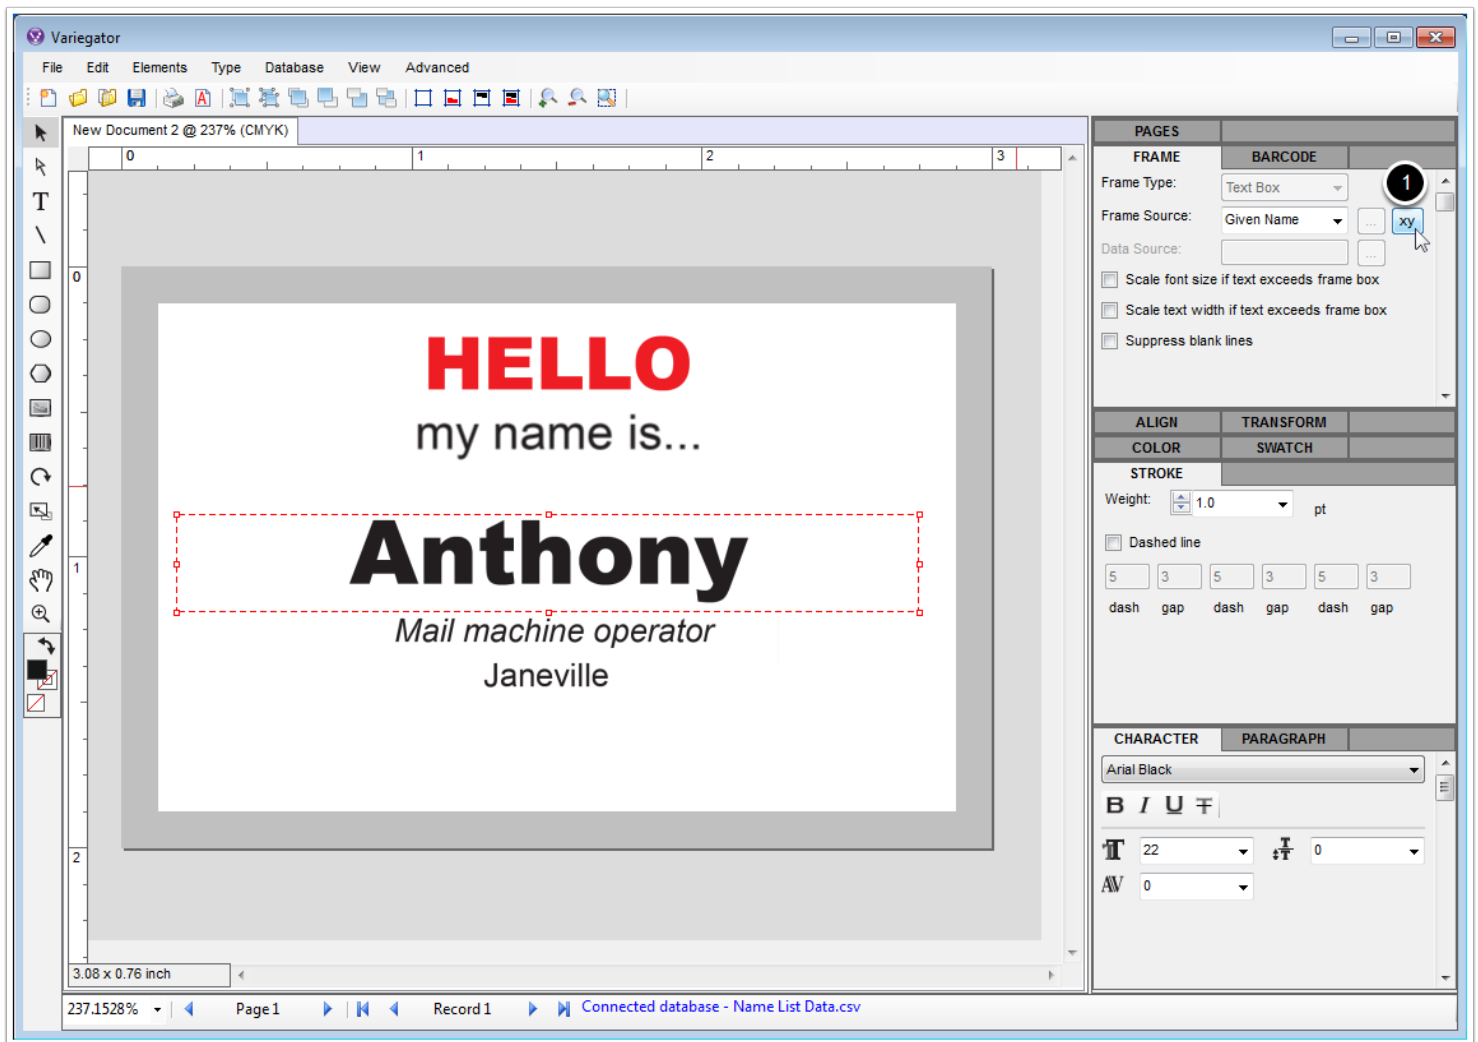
Variegator

File Edit Elements Type Database View Advanced

New Document 2 @ 237% (CMYK)

0 1 2 3

0

1

2

HELLO
my name is...

Anthony

Mail machine operator
Janeville

3.08 x 0.76 inch

PAGES
FRAME BARCODE
Frame Type: Text Box
Frame Source: Given Name ... xy
Data Source: ...
Scale font size if text exceeds frame box
Scale text width if text exceeds frame box
Suppress blank lines

1

ALIGN TRANSFORM
COLOR SWATCH
STROKE
Weight: 1.0 pt
Dashed line
5 3 5 3 5 3
dash gap dash gap dash gap

CHARACTER PARAGRAPH
Arial Black
B I U T
22 0
0

237.1528% Page 1 Record 1 Connected database - Name List Data.csv